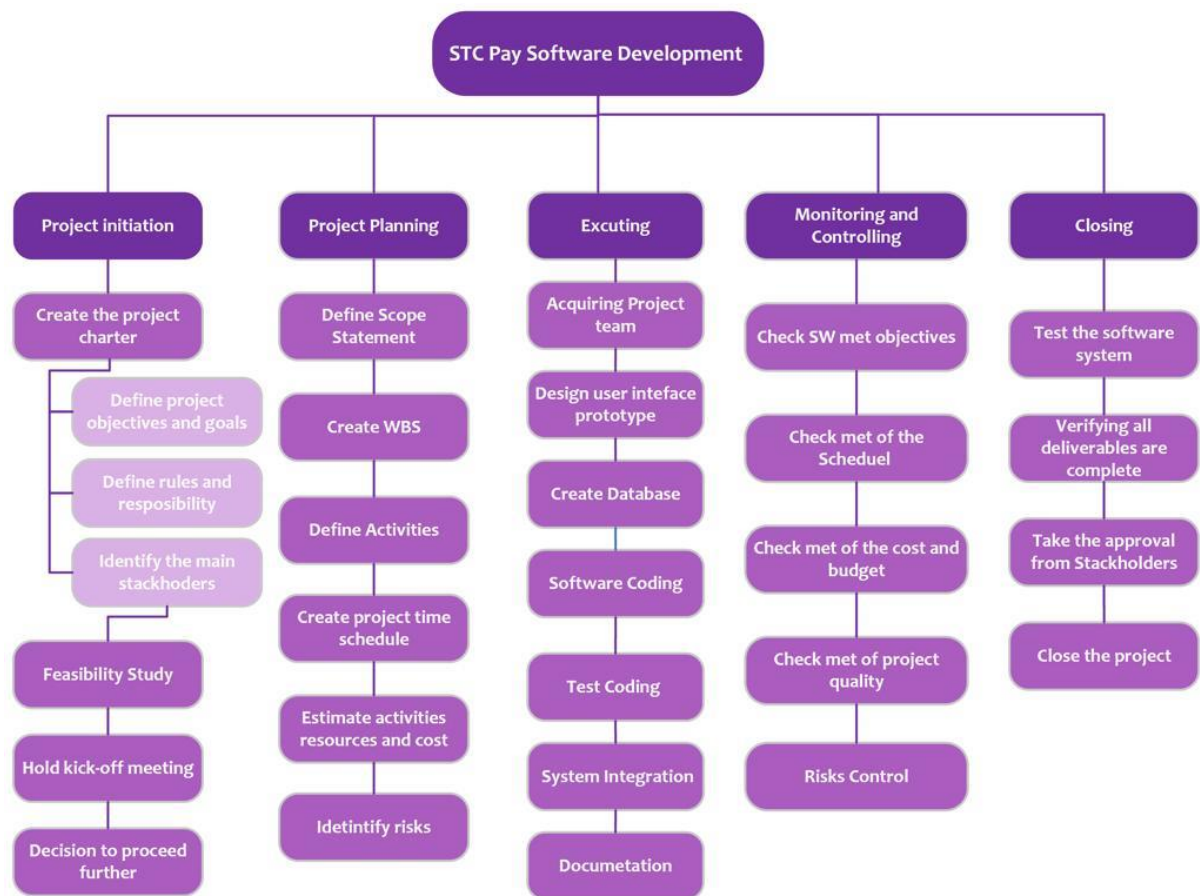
STC Pay Software Development

Project initiation

Create the project charter

Define project objectives and goals

Define rules and resposibility

Identify the main stackhoders

Feasibility Study

Hold kick-off meeting

Decision to proceed further

Project Planning

Define Scope Statement

Create WBS

Define Activities

Create project time schedule

Estimate activities resources and cost

Idetintify risks

Excuting

Acquiring Project team

Design user inteface prototype

Create Database

Software Coding

Test Coding

System Integration

Documetation

Monitoring and Controlling

Check SW met objectives

Check met of the Scheduel

Check met of the cost and budget

Check met of project quality

Risks Control

Closing

Test the software system

Verifying all deliverables are complete

Take the approval from Stackholders

Close the project